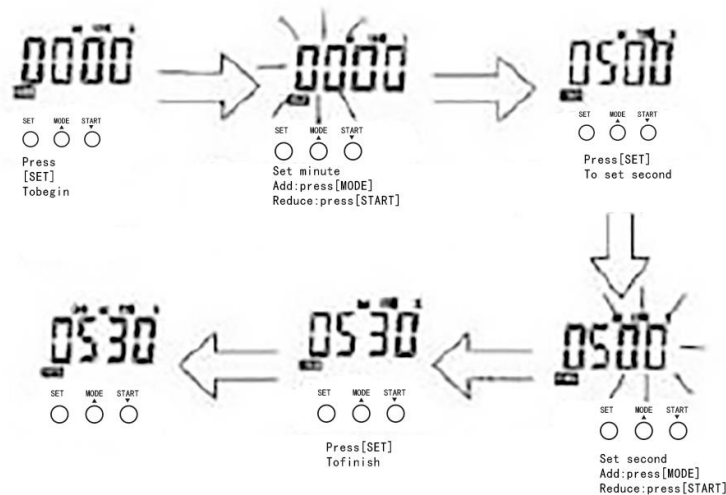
00 00
SET MODE START
Press
[SET]
Tobegin

00 00
SET MODE START
Set minute
Add:press[MODE]
Reduce:press[START]

05 00
SET MODE START
Press[SET]
To set second

05 00
SET MODE START
Set second
Add:press[MODE]
Reduce:press[START]

05 30
SET MODE START
Press[SET]
Tofinish

05 30
SET MODE START